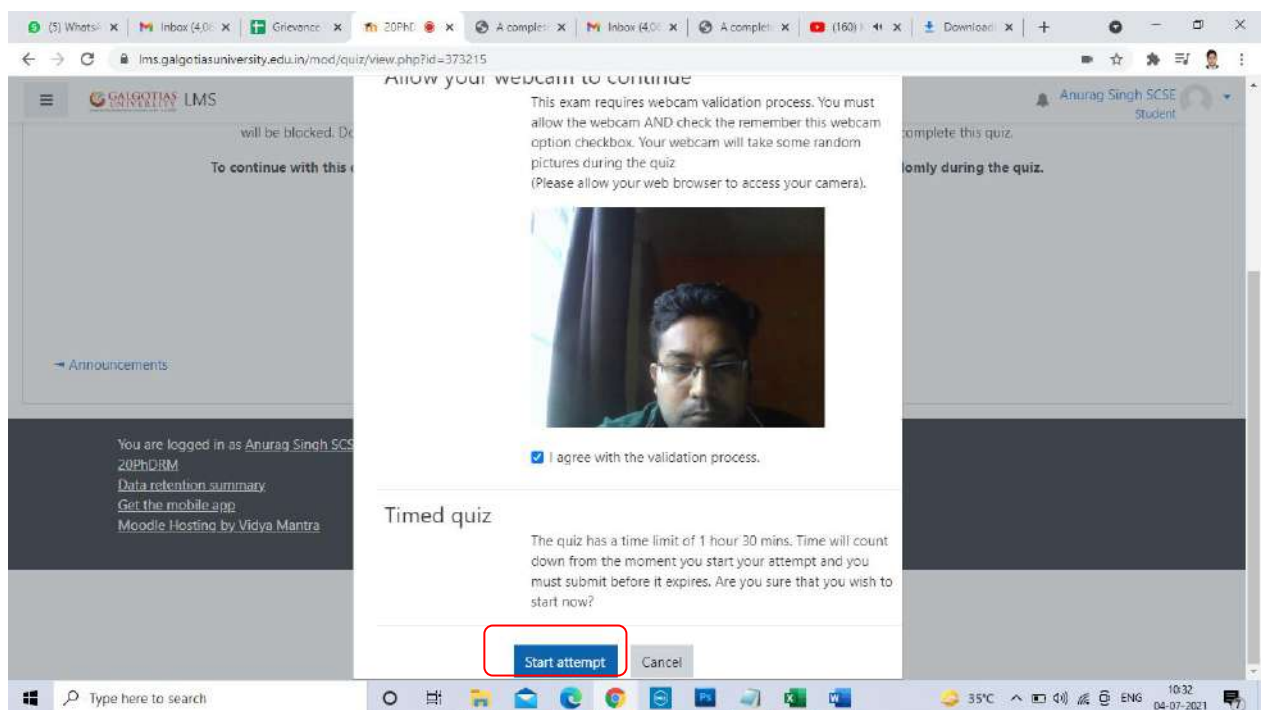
(5) WhatsA | Inbox (4,06 | Grievance | 20PhD | A complet | Inbox (4,06 | A complet | (160) | Download

lms.galgotiasuniversity.edu.in/mod/quiz/view.php?id=373215

GALGOTIAS UNIVERSITY LMS

Anurag Singh SCSE
Student

will be blocked. Do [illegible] complete this quiz.

To continue with this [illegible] lomly during the quiz.

Announcements

You are logged in as Anurag Singh SCS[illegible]
20PhDRM
Data retention summary
Get the mobile app
Moodle Hosting by Vidya Mantra

Allow your webcam to continue

This exam requires webcam validation process. You must allow the webcam AND check the remember this webcam option checkbox. Your webcam will take some random pictures during the quiz
(Please allow your web browser to access your camera).

I agree with the validation process.

Timed quiz

The quiz has a time limit of 1 hour 30 mins. Time will count down from the moment you start your attempt and you must submit before it expires. Are you sure that you wish to start now?

Start attempt
Cancel

Type here to search

35°C ENG 10:32 04-07-2021